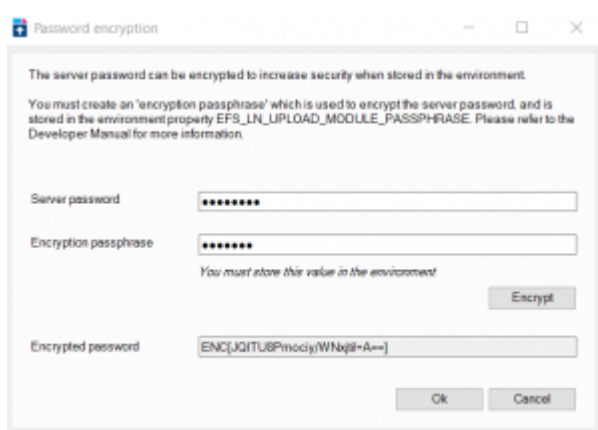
Password encryption

The server password can be encrypted to increase security when stored in the environment.

You must create an 'encryption passphrase' which is used to encrypt the server password, and is stored in the environment property EFS_LN_UPLOAD_MODULE_PASSPHRASE. Please refer to the Developer Manual for more information.

Server password ••••••••

Encryption passphrase •••••••

You must store this value in the environment

Encrypt

Encrypted password ENC[JQITU8Pmociy/WNxjtl=A==]

Ok Cancel